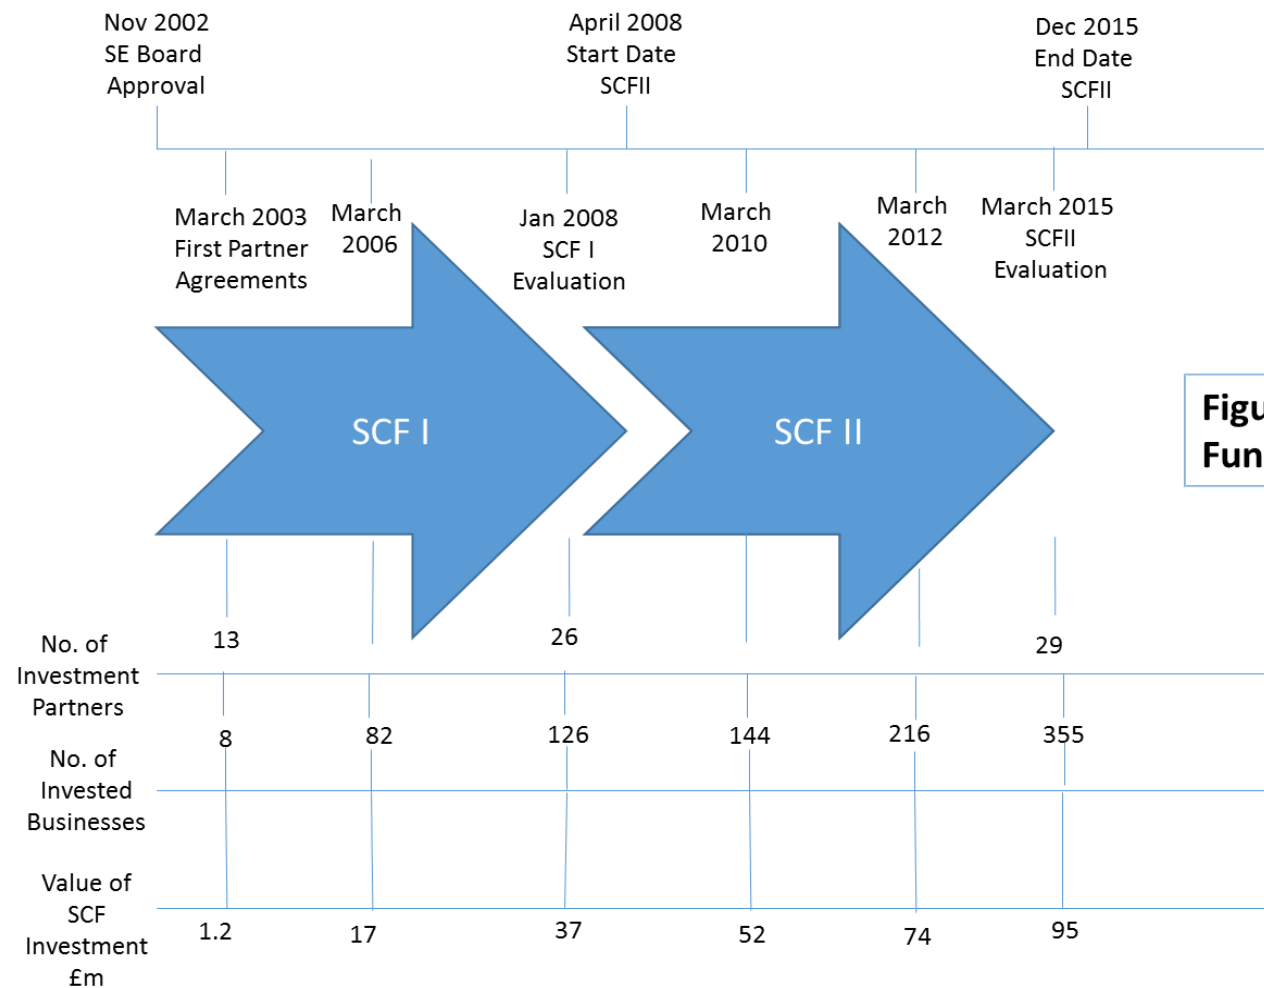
Nov 2002
SE Board
Approval

April 2008
Start Date
SCFII

Dec 2015
End Date
SCFII

March 2003
First Partner
Agreements

March
2006

Jan 2008
SCF I
Evaluation

March
2010

March
2012

March 2015
SCFII
Evaluation

SCF I

SCF II

Figu
Fun

No. of
Investment
Partners

13

26

29

No. of
Invested
Businesses

8

82

126

144

216

355

Value of
SCF
Investment
£m

1.2

17

37

52

74

95